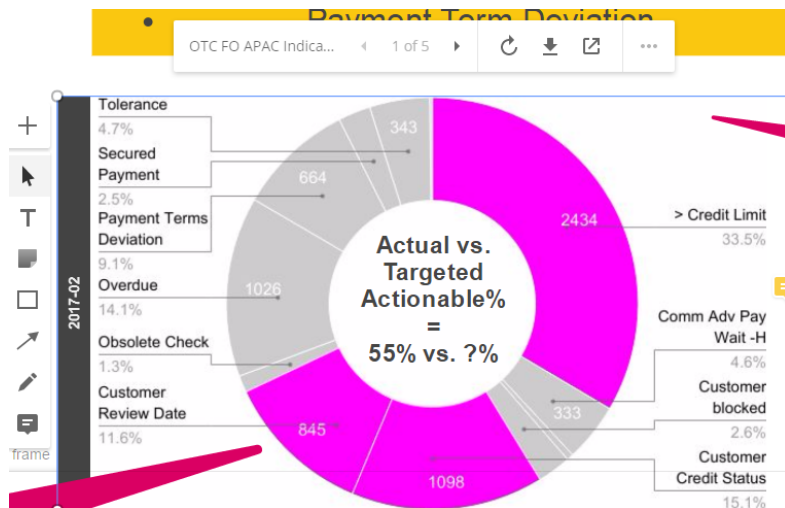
Payment Term Deviation

OTC FO APAC Indica... 1 of 5

2017-02

Tolerance
4.7%

Secured Payment
2.5%

Payment Terms Deviation
9.1%

Overdue
14.1%

Obsolete Check
1.3%

Customer Review Date
11.6%

343

664

1026

845

1098

333

2434

Actual vs. Targeted Actionable% = 55% vs. ?%

> Credit Limit
33.5%

Comm Adv Pay Wait -H
4.6%

Customer blocked
2.6%

Customer Credit Status
15.1%

frame